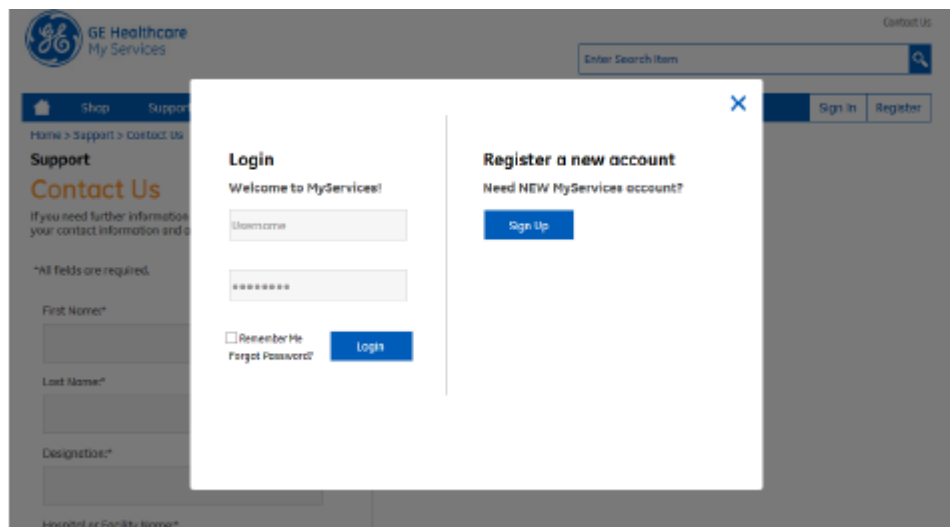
GE Healthcare
My Services

Contact Us

Enter Search Item

Shop Support

Sign In Register

Home > Support > Contact Us

Support

Contact Us

If you need further information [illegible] your contact information and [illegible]

*All fields are required.

First Name:*

Last Name:*

Designation:*

Hospital or Facility Name*

×

Login

Welcome to MyServices!

Username

●●●●●●●●

Remember Me

Forgot Password?

Login

Register a new account

Need NEW MyServices account?

Sign Up